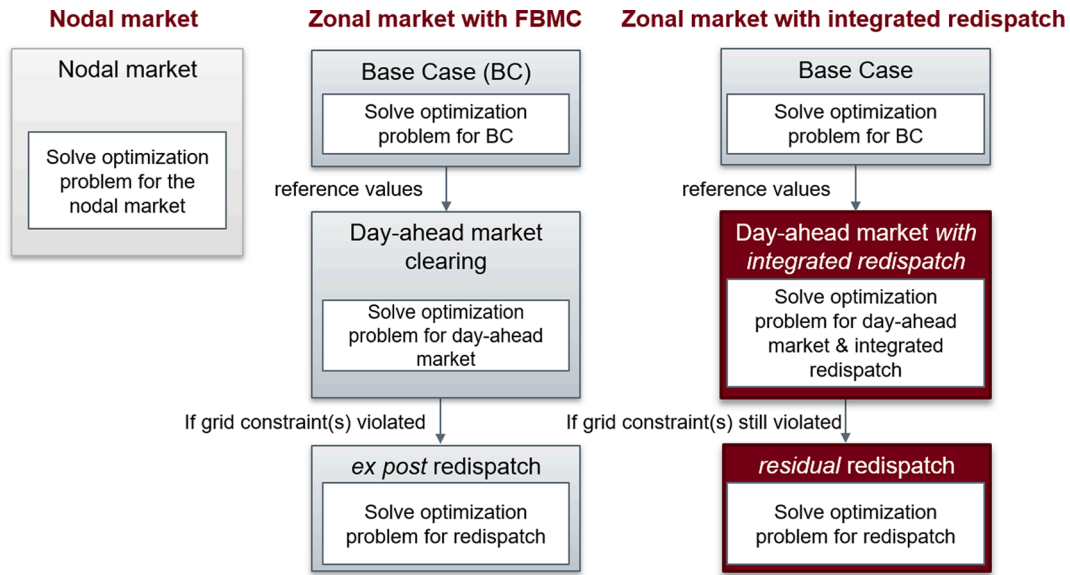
Nodal market

Nodal market

Solve optimization problem for the nodal market

Zonal market with FBMC

Base Case (BC)

Solve optimization problem for BC

reference values

Day-ahead market clearing

Solve optimization problem for day-ahead market

If grid constraint(s) violated

*ex post* redispatch

Solve optimization problem for redispatch

Zonal market with integrated redispatch

Base Case

Solve optimization problem for BC

reference values

Day-ahead market *with integrated redispatch*

Solve optimization problem for day-ahead market & integrated redispatch

If grid constraint(s) still violated

*residual* redispatch

Solve optimization problem for redispatch